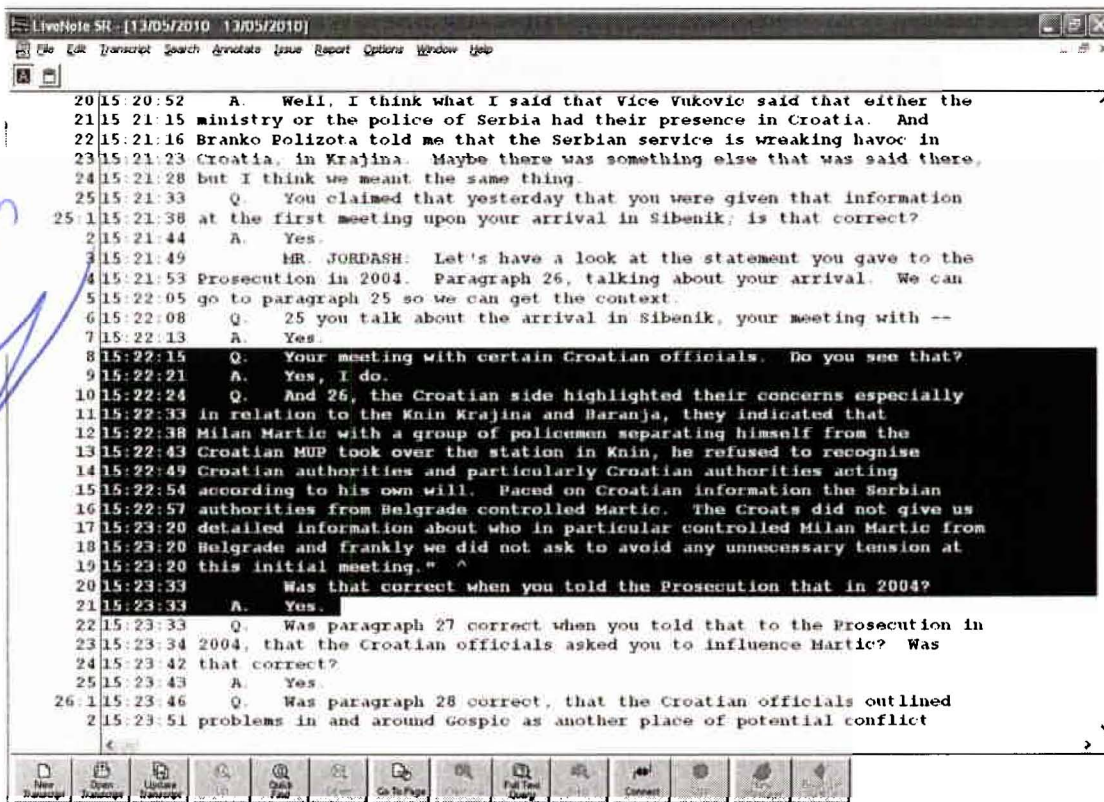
LiveNote SR - [13/05/2010 13/05/2010]
File Edit Transcript Search Annotate Issue Report Options Window Help

20 15:20:52 A. Well, I think what I said that Vice Vukovic said that either the
21 15:21:15 ministry or the police of Serbia had their presence in Croatia. And
22 15:21:16 Branko Polizota told me that the Serbian service is wreaking havoc in
23 15:21:23 Croatia, in Krajina. Maybe there was something else that was said there,
24 15:21:28 but I think we meant the same thing.
25 15:21:33 Q. You claimed that yesterday that you were given that information
25:1 15:21:38 at the first meeting upon your arrival in Sibenik; is that correct?
2 15:21:44 A. Yes.
3 15:21:49 MR. JORDASH: Let's have a look at the statement you gave to the
4 15:21:53 Prosecution in 2004. Paragraph 26, talking about your arrival. We can
5 15:22:05 go to paragraph 25 so we can get the context.
6 15:22:08 Q. 25 you talk about the arrival in Sibenik, your meeting with --
7 15:22:13 A. Yes.
8 15:22:15 Q. Your meeting with certain Croatian officials. Do you see that?
9 15:22:21 A. Yes, I do.
10 15:22:24 Q. And 26, the Croatian side highlighted their concerns especially
11 15:22:33 in relation to the Knin Krajina and Baranja, they indicated that
12 15:22:38 Milan Martic with a group of policemen separating himself from the
13 15:22:43 Croatian MUP took over the station in Knin, he refused to recognise
14 15:22:49 Croatian authorities and particularly Croatian authorities acting
15 15:22:54 according to his own will. Paced on Croatian information the Serbian
16 15:22:57 authorities from Belgrade controlled Martic. The Croats did not give us
17 15:23:20 detailed information about who in particular controlled Milan Martic from
18 15:23:20 Belgrade and frankly we did not ask to avoid any unnecessary tension at
19 15:23:20 this initial meeting." ^
20 15:23:33 Was that correct when you told the Prosecution that in 2004?
21 15:23:33 A. Yes.
22 15:23:33 Q. Was paragraph 27 correct when you told that to the Prosecution in
23 15:23:34 2004, that the Croatian officials asked you to influence Martic? Was
24 15:23:42 that correct?
25 15:23:43 A. Yes.
26:1 15:23:46 Q. Was paragraph 28 correct, that the Croatian officials outlined
2 15:23:51 problems in and around Gospic as another place of potential conflict

New Transcript | Open Transcript | Update Transcript | Quick Find | Go To Page | Full Text Query | Connect